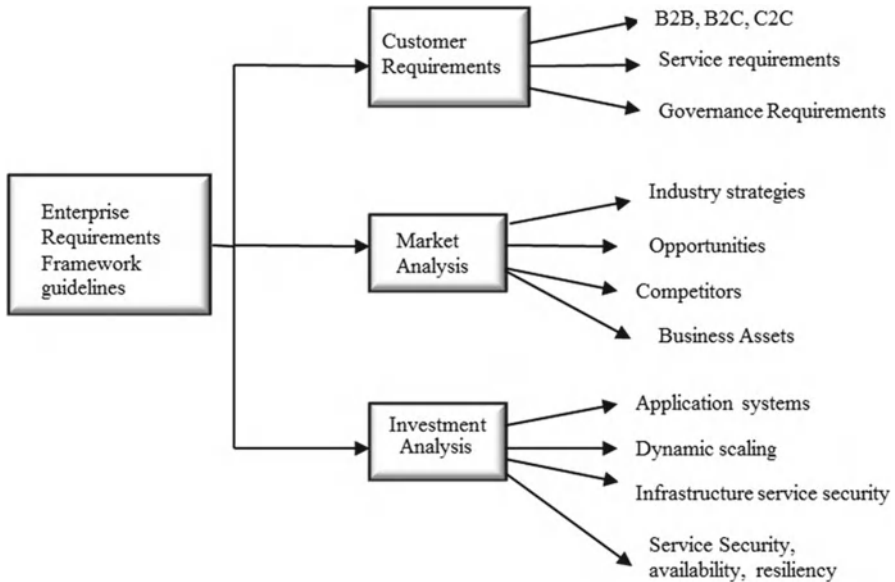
Enterprise Requirements Framework guidelines

Customer Requirements

B2B, B2C, C2C

Service requirements

Governance Requirements

Market Analysis

Industry strategies

Opportunities

Competitors

Business Assets

Investment Analysis

Application systems

Dynamic scaling

Infrastructure service security

Service Security, availability, resiliency